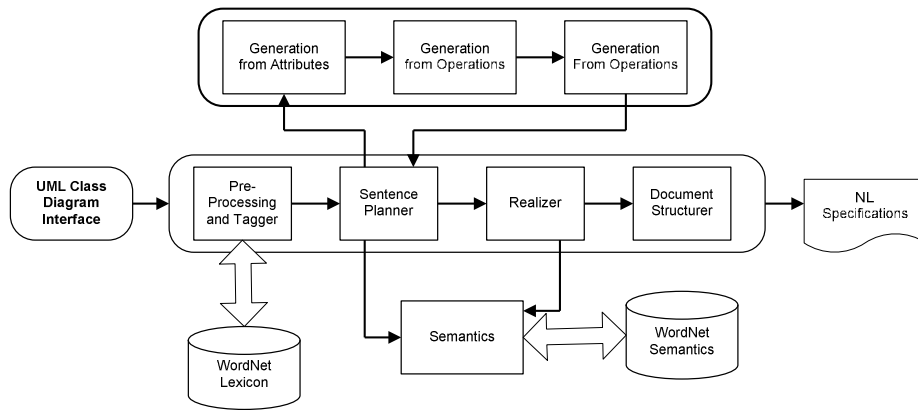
Generation from Attributes

Generation from Operations

Generation From Operations

UML Class Diagram Interface

Pre-Processing and Tagger

Sentence Planner

Realizer

Document Structurer

NL Specifications

Semantics

WordNet Lexicon

WordNet Semantics